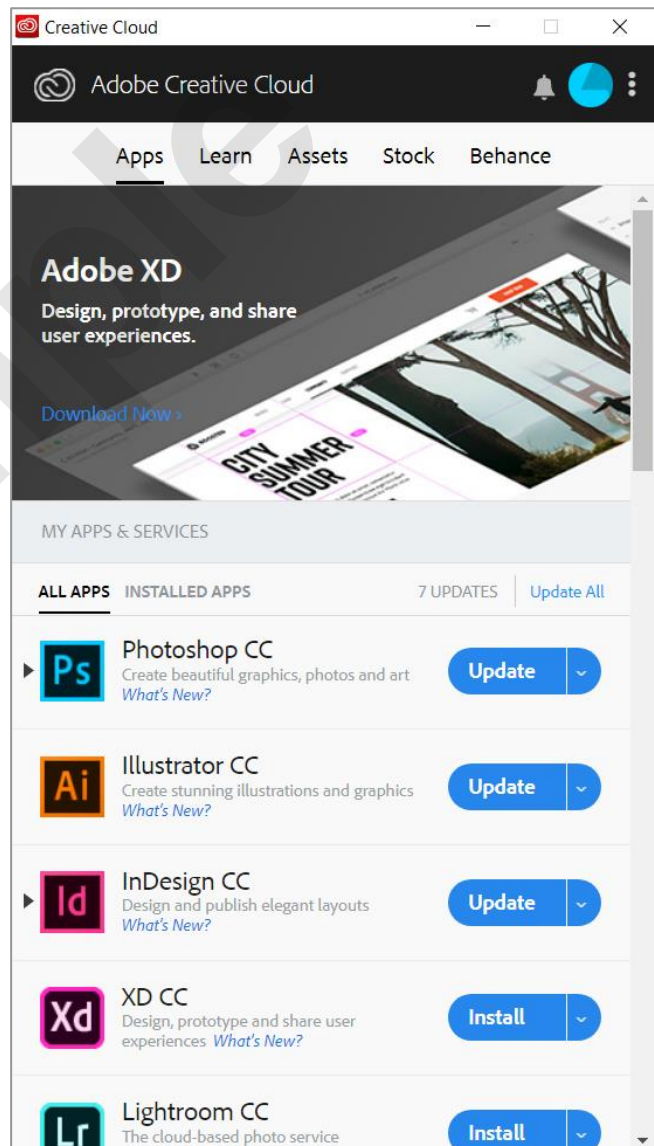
Creative Cloud

Adobe Creative Cloud

Apps Learn Assets Stock Behance

Adobe XD
Design, prototype, and share user experiences.

Download Now ›

CITY SUMMER TOUR

MY APPS & SERVICES

ALL APPS INSTALLED APPS 7 UPDATES Update All

Ps Photoshop CC
Create beautiful graphics, photos and art
What's New?
Update

Ai Illustrator CC
Create stunning illustrations and graphics
What's New?
Update

Id InDesign CC
Design and publish elegant layouts
What's New?
Update

Xd XD CC
Design, prototype and share user experiences What's New?
Install

Lr Lightroom CC
The cloud-based photo service
Install